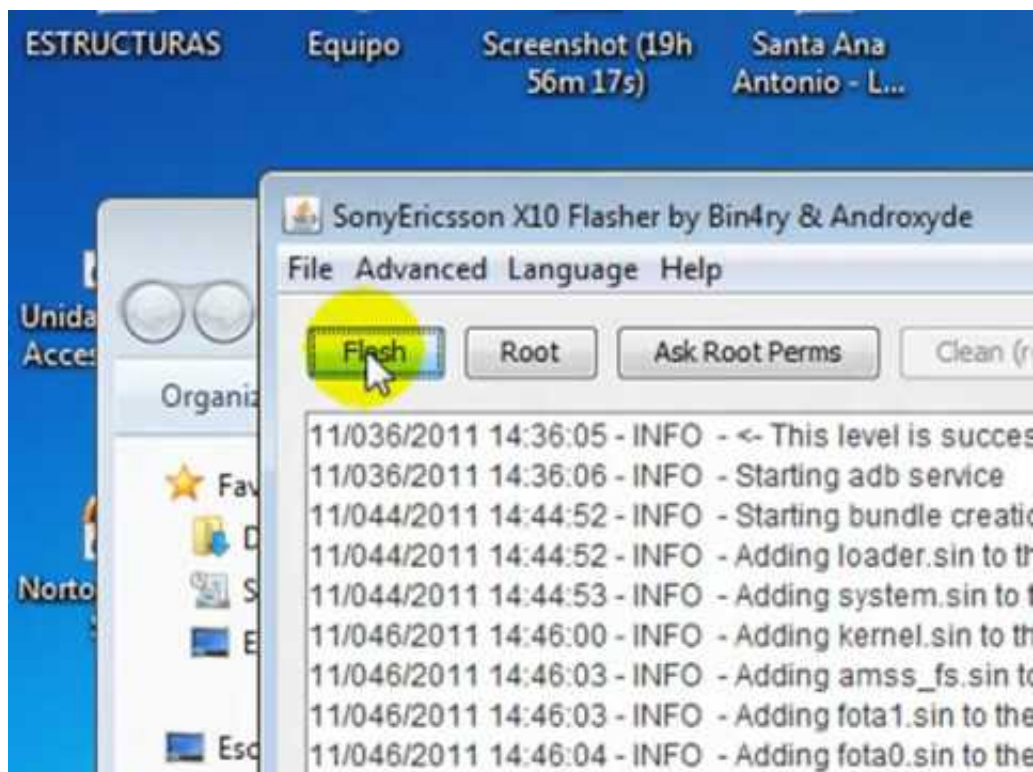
ESTRUCTURAS

Equipo

Screenshot (19h 56m 17s)

Santa Ana Antonio - L...

Unida Acces

Norto

Organiz

Fav

D

S

E

Esc

SonyEricsson X10 Flasher by Bin4ry & Androxyde

File Advanced Language Help

Flash Root Ask Root Perms Clean (r

11/036/2011 14:36:05 - INFO - <- This level is succes
11/036/2011 14:36:06 - INFO - Starting adb service
11/044/2011 14:44:52 - INFO - Starting bundle creatio
11/044/2011 14:44:52 - INFO - Adding loader.sin to th
11/044/2011 14:44:53 - INFO - Adding system.sin to t
11/046/2011 14:46:00 - INFO - Adding kernel.sin to th
11/046/2011 14:46:03 - INFO - Adding amss_fs.sin to
11/046/2011 14:46:03 - INFO - Adding fota1.sin to the
11/046/2011 14:46:04 - INFO - Adding fota0.sin to the